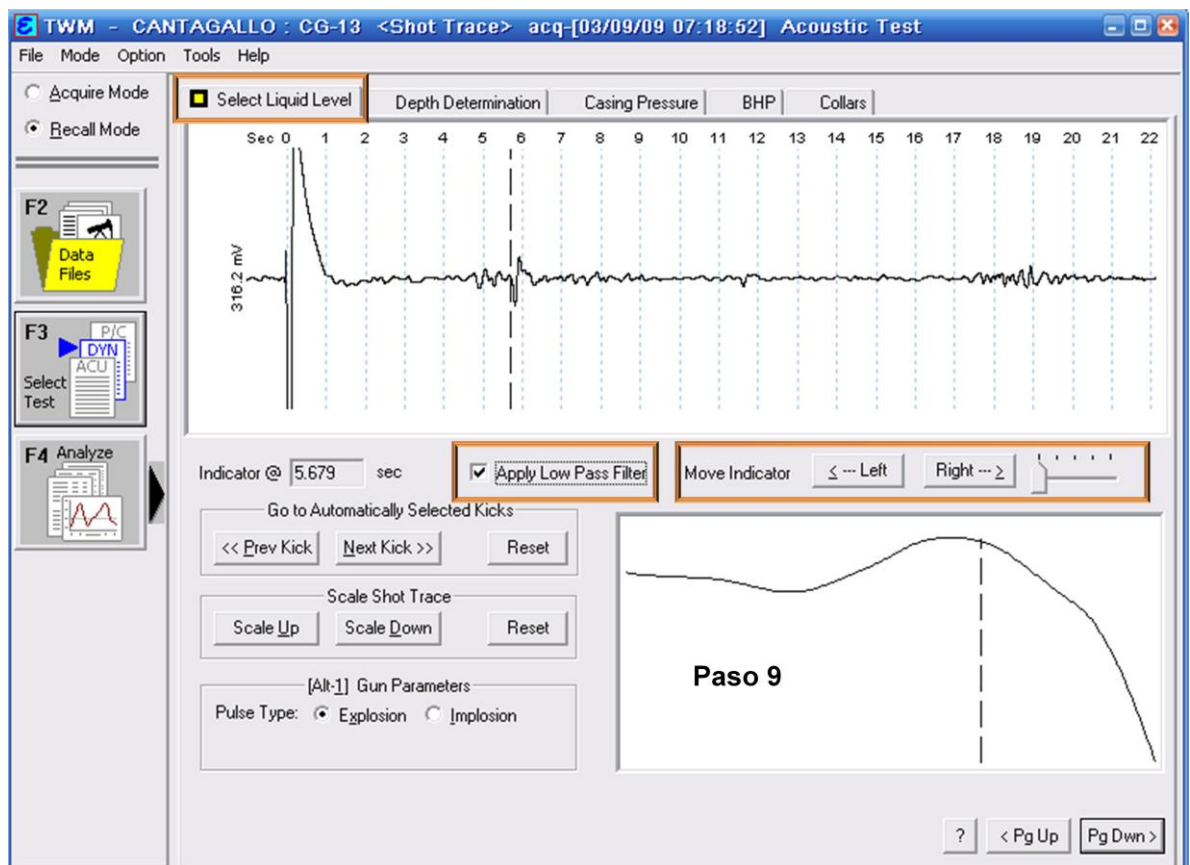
TWM - CANTAGALLO : CG-13 <Shot Trace> acq-[03/09/09 07:18:52] Acoustic Test

File Mode Option Tools Help

Acquire Mode
Recall Mode

F2 Data Files

F3 P/C DYN ACU Select Test

F4 Analyze

Select Liquid Level | Depth Determination | Casing Pressure | BHP | Collars

Sec 0 1 2 3 4 5 6 7 8 9 10 11 12 13 14 15 16 17 18 19 20 21 22

316.2 mV

Indicator @ 5.679 sec

Apply Low Pass Filter

Move Indicator < --- Left Right --- >

Go to Automatically Selected Kicks
<< Prev Kick Next Kick >> Reset

Scale Shot Trace
Scale Up Scale Down Reset

[Alt-1] Gun Parameters
Pulse Type: Explosion Implosion

Paso 9

? < Pg Up Pg Dwn >